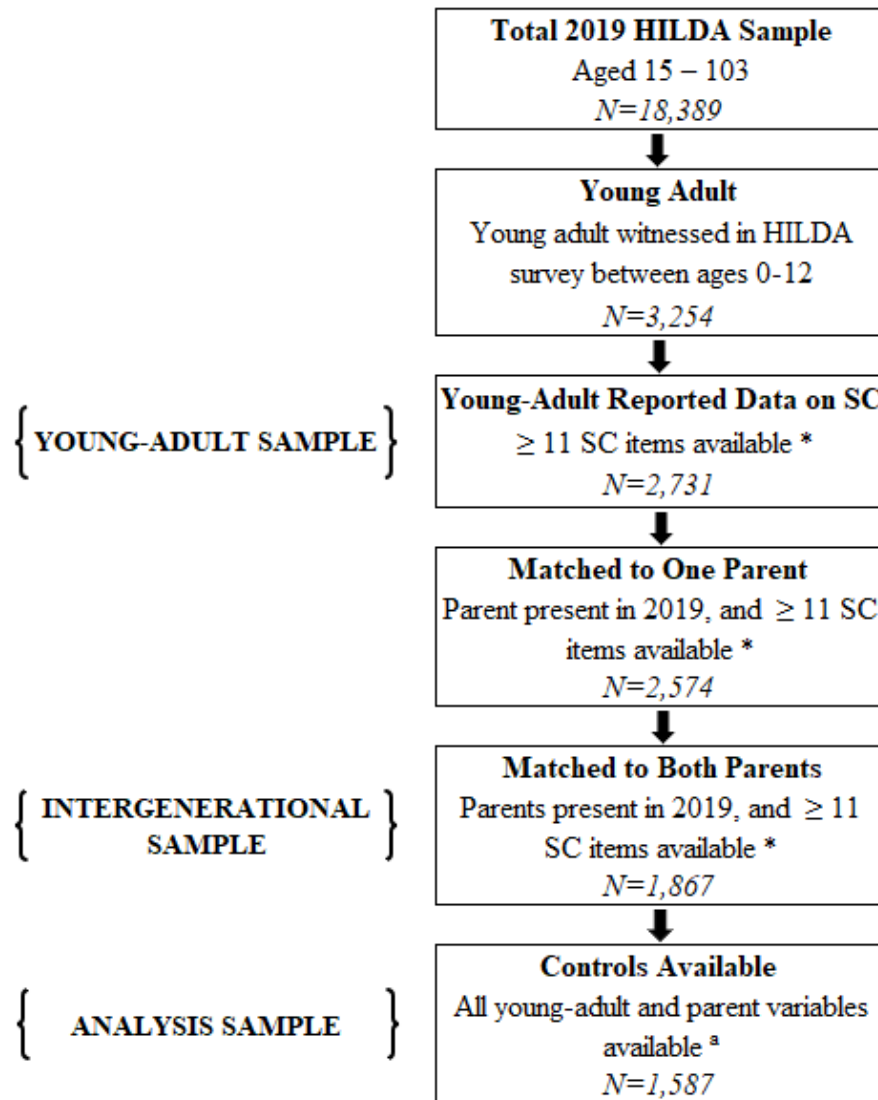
**Total 2019 HILDA Sample**
Aged 15 – 103
*N=18,389*

**Young Adult**
Young adult witnessed in HILDA survey between ages 0-12
*N=3,254*

{ **YOUNG-ADULT SAMPLE** }

**Young-Adult Reported Data on SC**
$\geq$ 11 SC items available *
*N=2,731*

**Matched to One Parent**
Parent present in 2019, and $\geq$ 11 SC items available *
*N=2,574*

{ **INTERGENERATIONAL SAMPLE** }

**Matched to Both Parents**
Parents present in 2019, and $\geq$ 11 SC items available *
*N=1,867*

{ **ANALYSIS SAMPLE** }

**Controls Available**
All young-adult and parent variables available $^{a}$
*N=1,587*